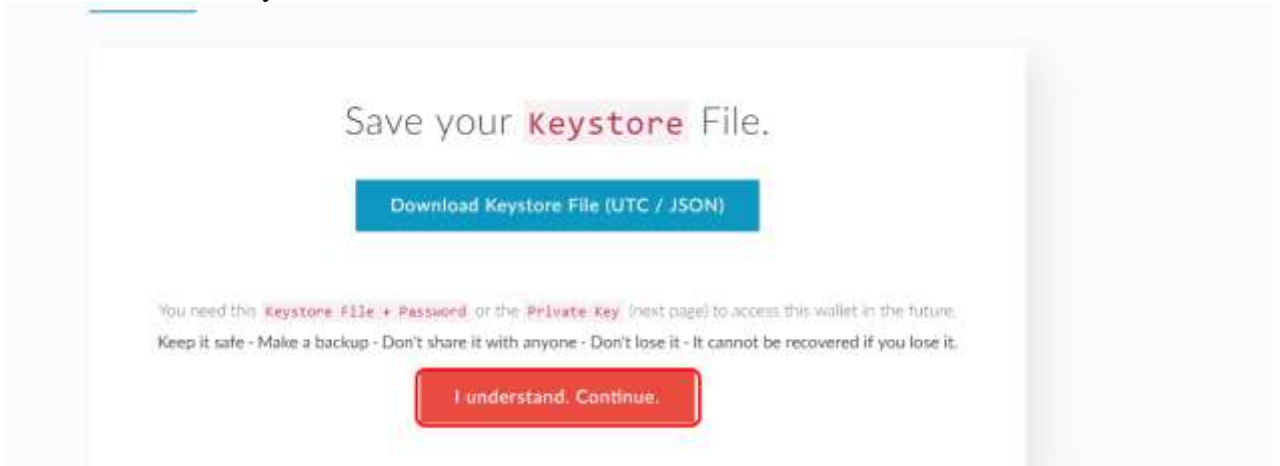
Save your Keystore File.

Download Keystore File (UTC / JSON)

You need this Keystore File + Password or the Private Key (next page) to access this wallet in the future.

Keep it safe - Make a backup - Don't share it with anyone - Don't lose it - It cannot be recovered if you lose it.

I understand. Continue.